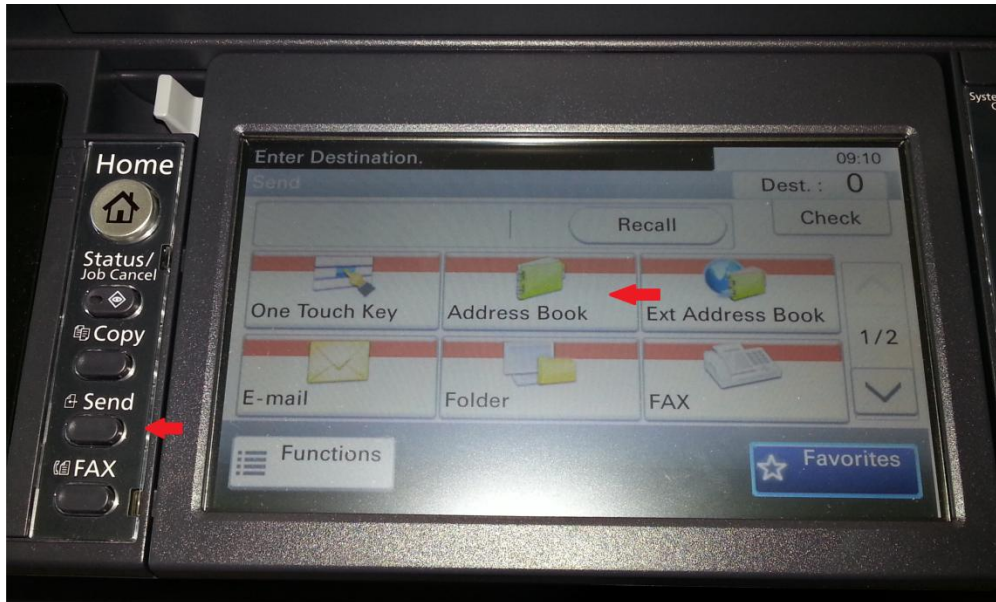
Home

Status/
Job Cancel

Copy

Send

FAX

Enter Destination.

09:10

Send

Dest.: 0

Recall

Check

One Touch Key

Address Book

Ext Address Book

1/2

E-mail

Folder

FAX

Functions

Favorites

Syste
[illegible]